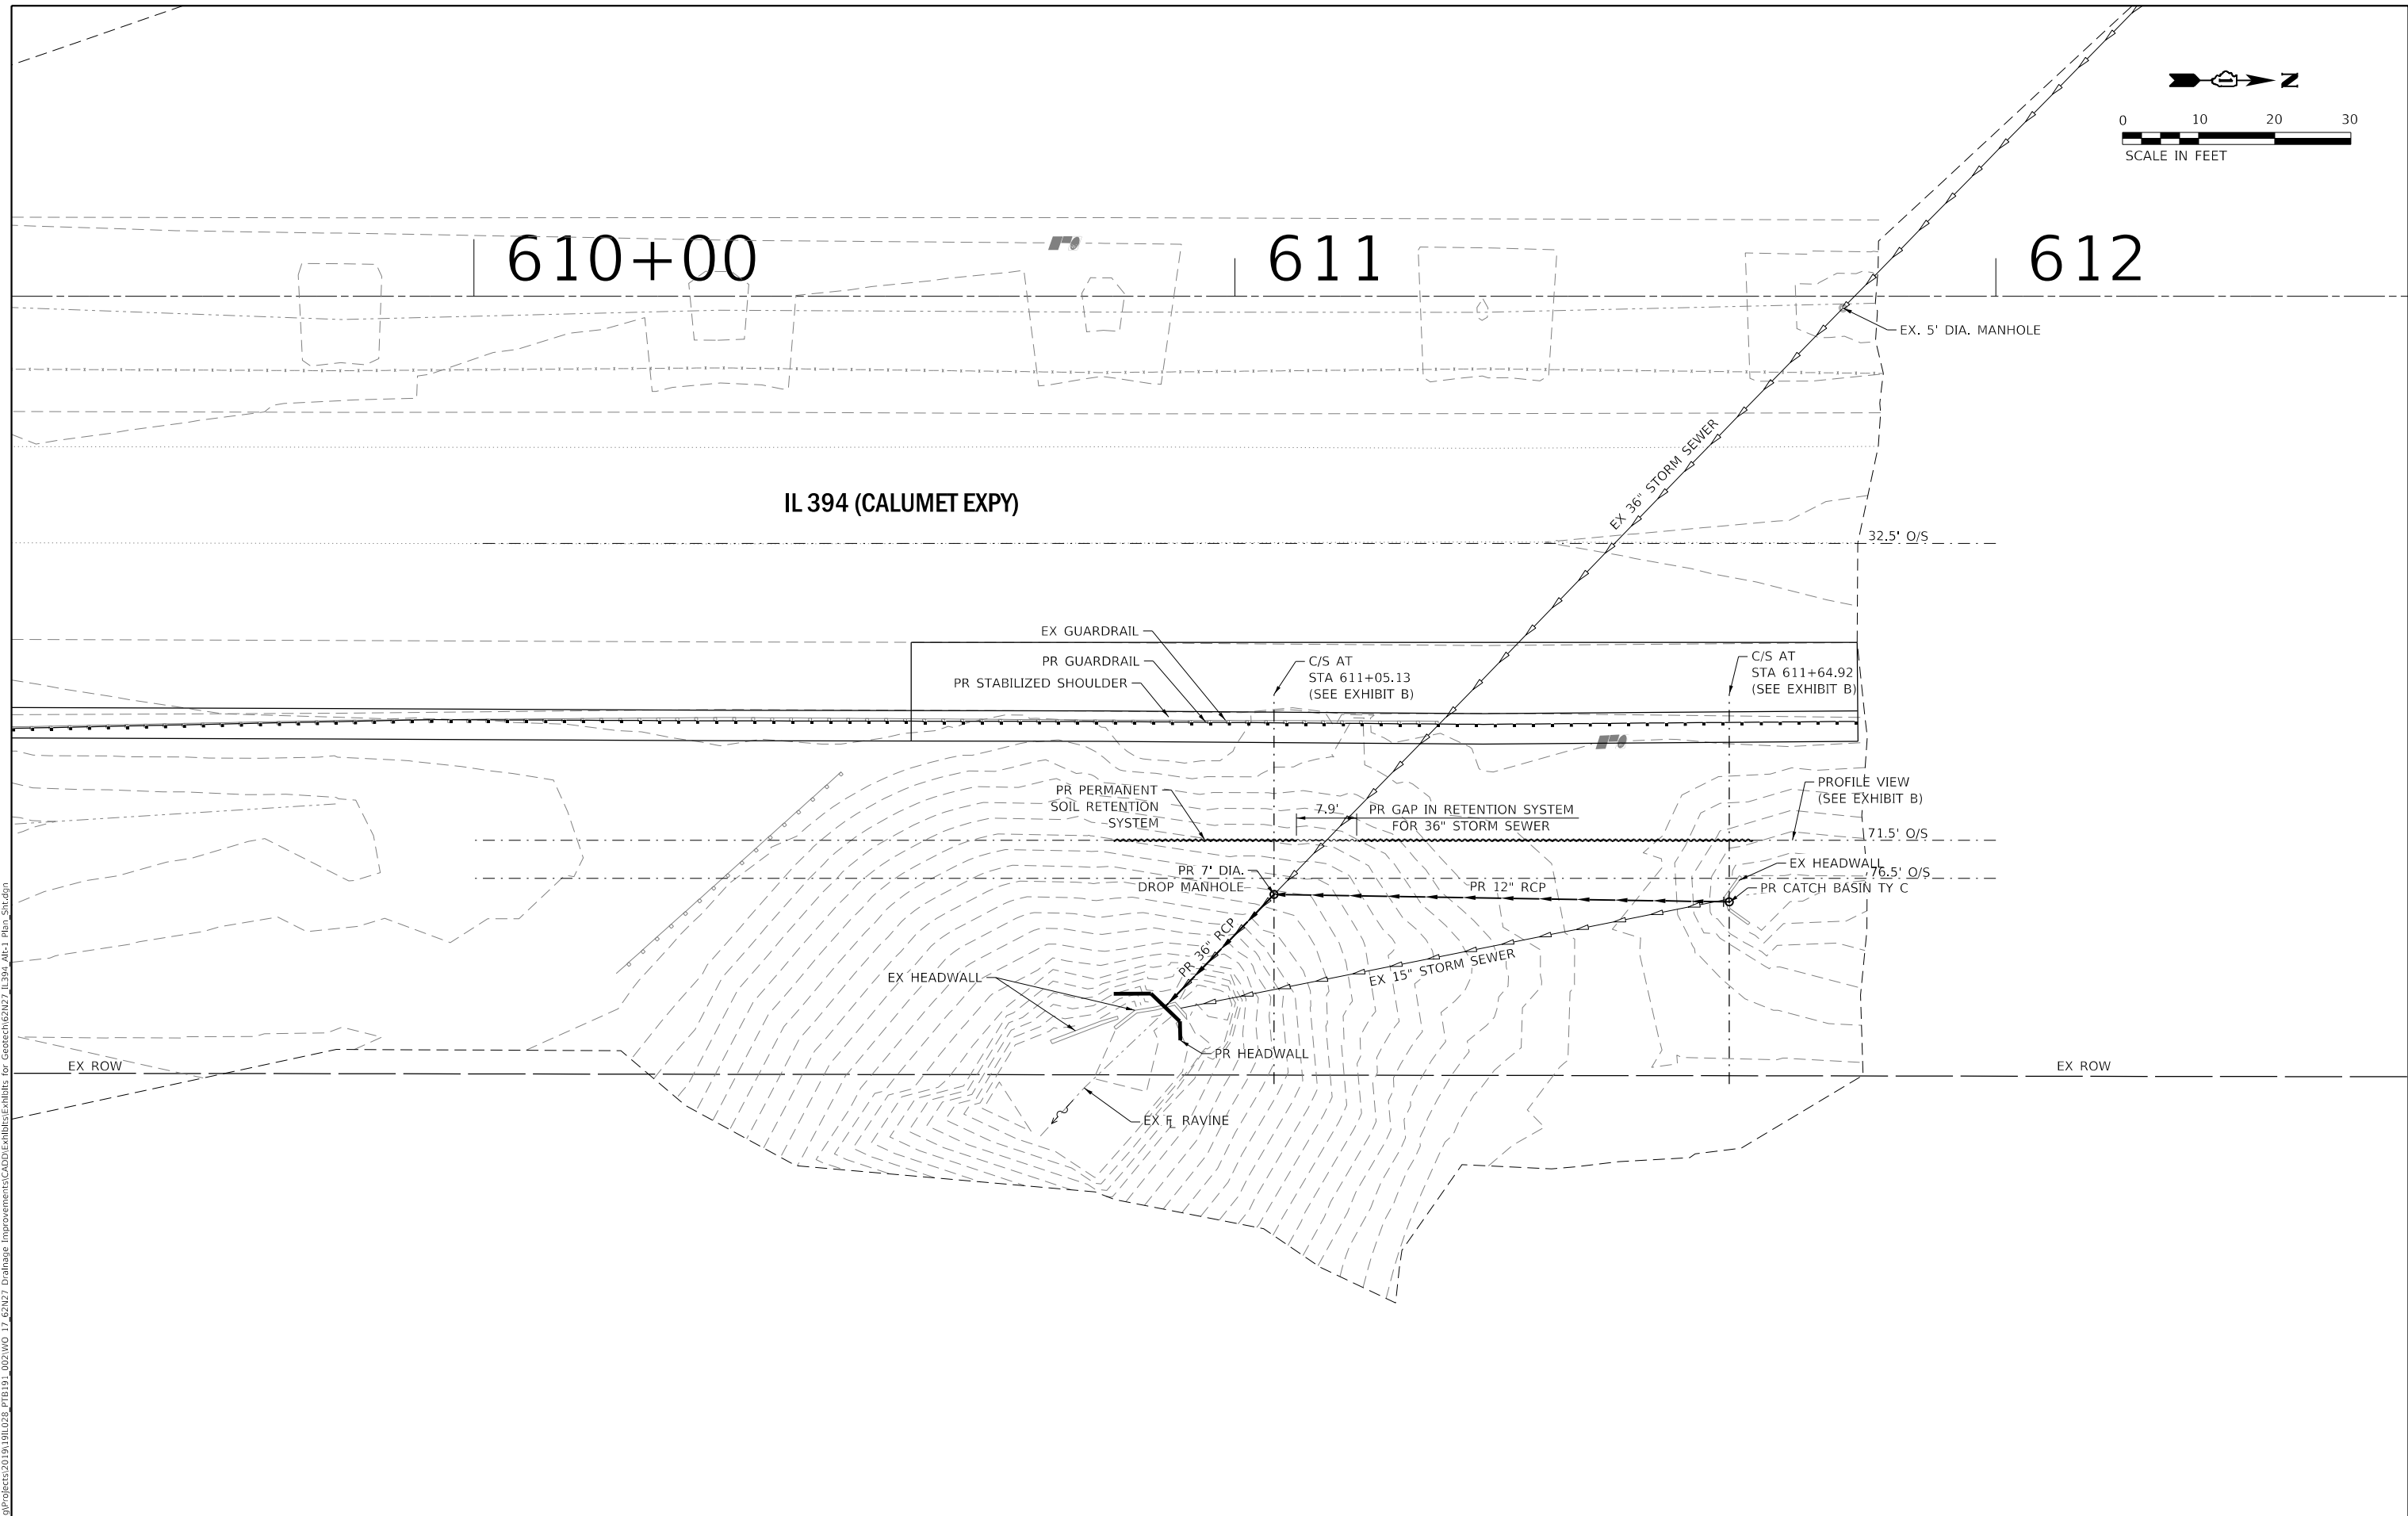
N

0 10 20 30
SCALE IN FEET

610+00

611

612

EX. 5' DIA. MANHOLE

EX 36" STORM SEWER

IL 394 (CALUMET EXPY)

32.5' O/S

EX GUARDRAIL

PR GUARDRAIL

PR STABILIZED SHOULDER

C/S AT
STA 611+05.13
(SEE EXHIBIT B)

C/S AT
STA 611+64.92
(SEE EXHIBIT B)

PROFILE VIEW
(SEE EXHIBIT B)

PR PERMANENT
SOIL RETENTION
SYSTEM

7.9'

PR GAP IN RETENTION SYSTEM
FOR 36" STORM SEWER

71.5' O/S

EX HEADWALL

76.5' O/S

PR 7' DIA.
DROP MANHOLE

PR 12" RCP

PR CATCH BASIN TY C

PR 36" RCP

EX 15" STORM SEWER

EX HEADWALL

PR HEADWALL

EX ROW

EX ROW

EX ℄ RAVINE

g\Projects\2019\19IL028 PTB191_002\WO 17_62N27 Drainage Improvements\CADD\Exhibits\Exhibits for Geotech\62N27_IL394_Alt-1 Plan Sht.dgn